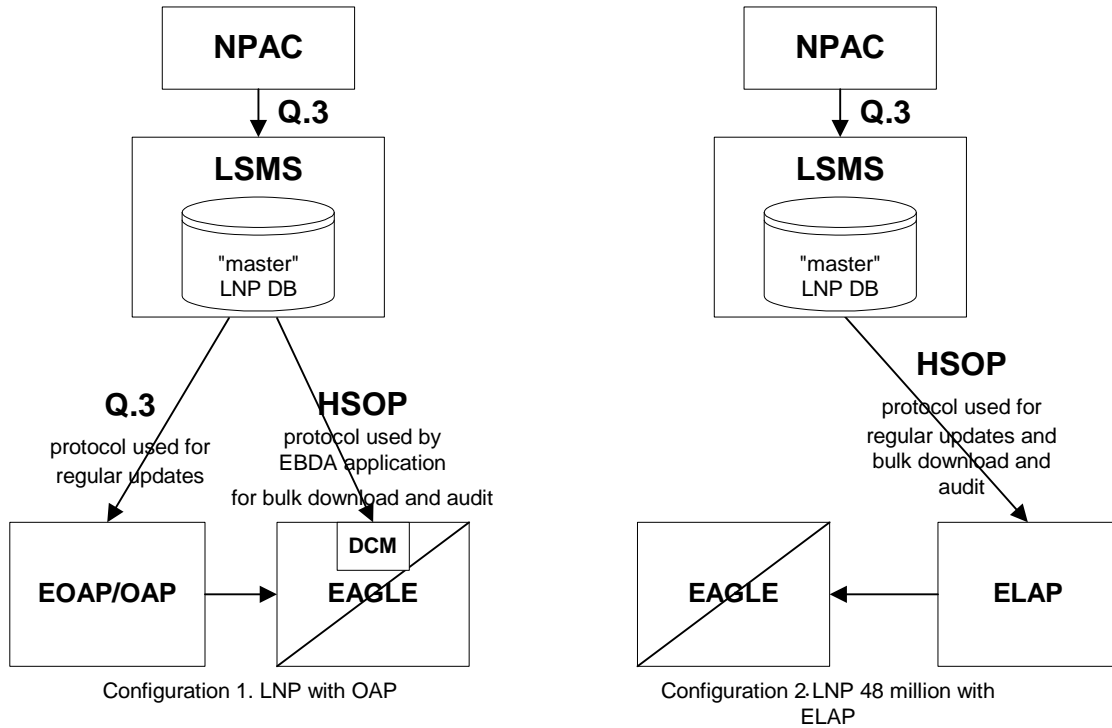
NPAC

Q.3

LSMS

"master" LNP DB

Q.3

protocol used for regular updates

HSOP

protocol used by EBDA application

for bulk download and audit

EOAP/OAP

DCM

EAGLE

Configuration 1. LNP with OAP

NPAC

Q.3

LSMS

"master" LNP DB

HSOP

protocol used for regular updates and bulk download and audit

EAGLE

ELAP

Configuration 2. LNP 48 million with ELAP